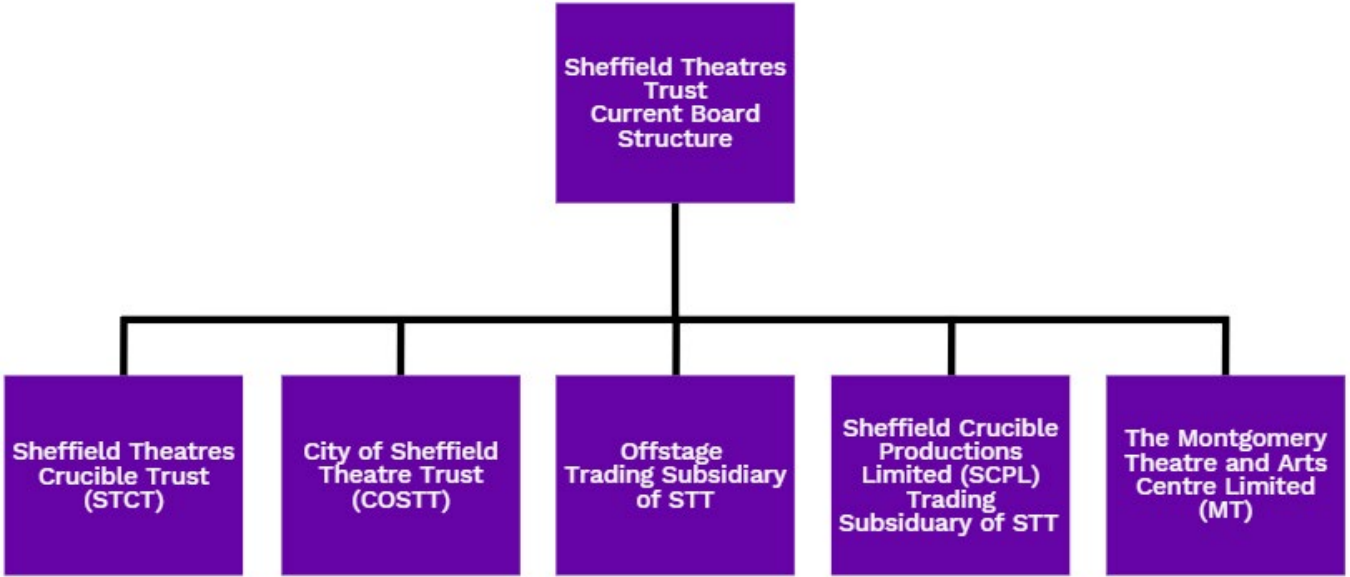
Sheffield Theatres Trust
Current Board Structure

Sheffield Theatres Crucible Trust (STCT)

City of Sheffield Theatre Trust (COSTT)

Offstage Trading Subsidiary of STT

Sheffield Crucible Productions Limited (SCPL) Trading Subsiduary of STT

The Montgomery Theatre and Arts Centre Limited (MT)